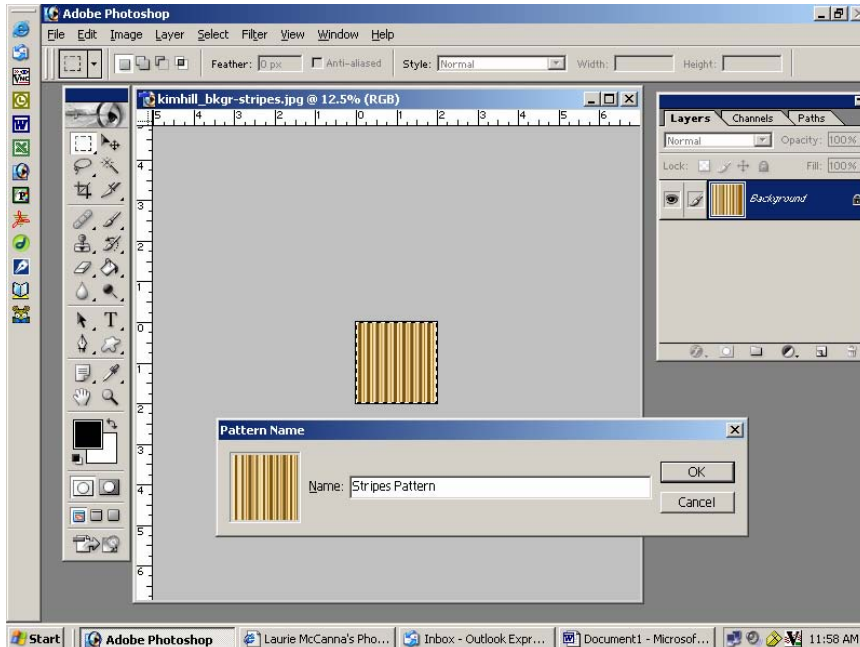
Adobe Photoshop

File Edit Image Layer Select Filter View Window Help

Feather: 0 px Anti-aliased Style: Normal Width: Height:

kimhill_bkgr-stripes.jpg @ 12.5% (RGB)

5 4 3 2 1 0 1 2 3 4 5 6

4 3 2 1 0 1 2 3 4 5 6

Layers Channels Paths

Normal Opacity: 100%

Lock: Fill: 100%

Background

Pattern Name

Name: Stripes Pattern

OK

Cancel

Start Adobe Photoshop Laurie McCanna's Pho... Inbox - Outlook Expr... Document1 - Microsof... 11:58 AM